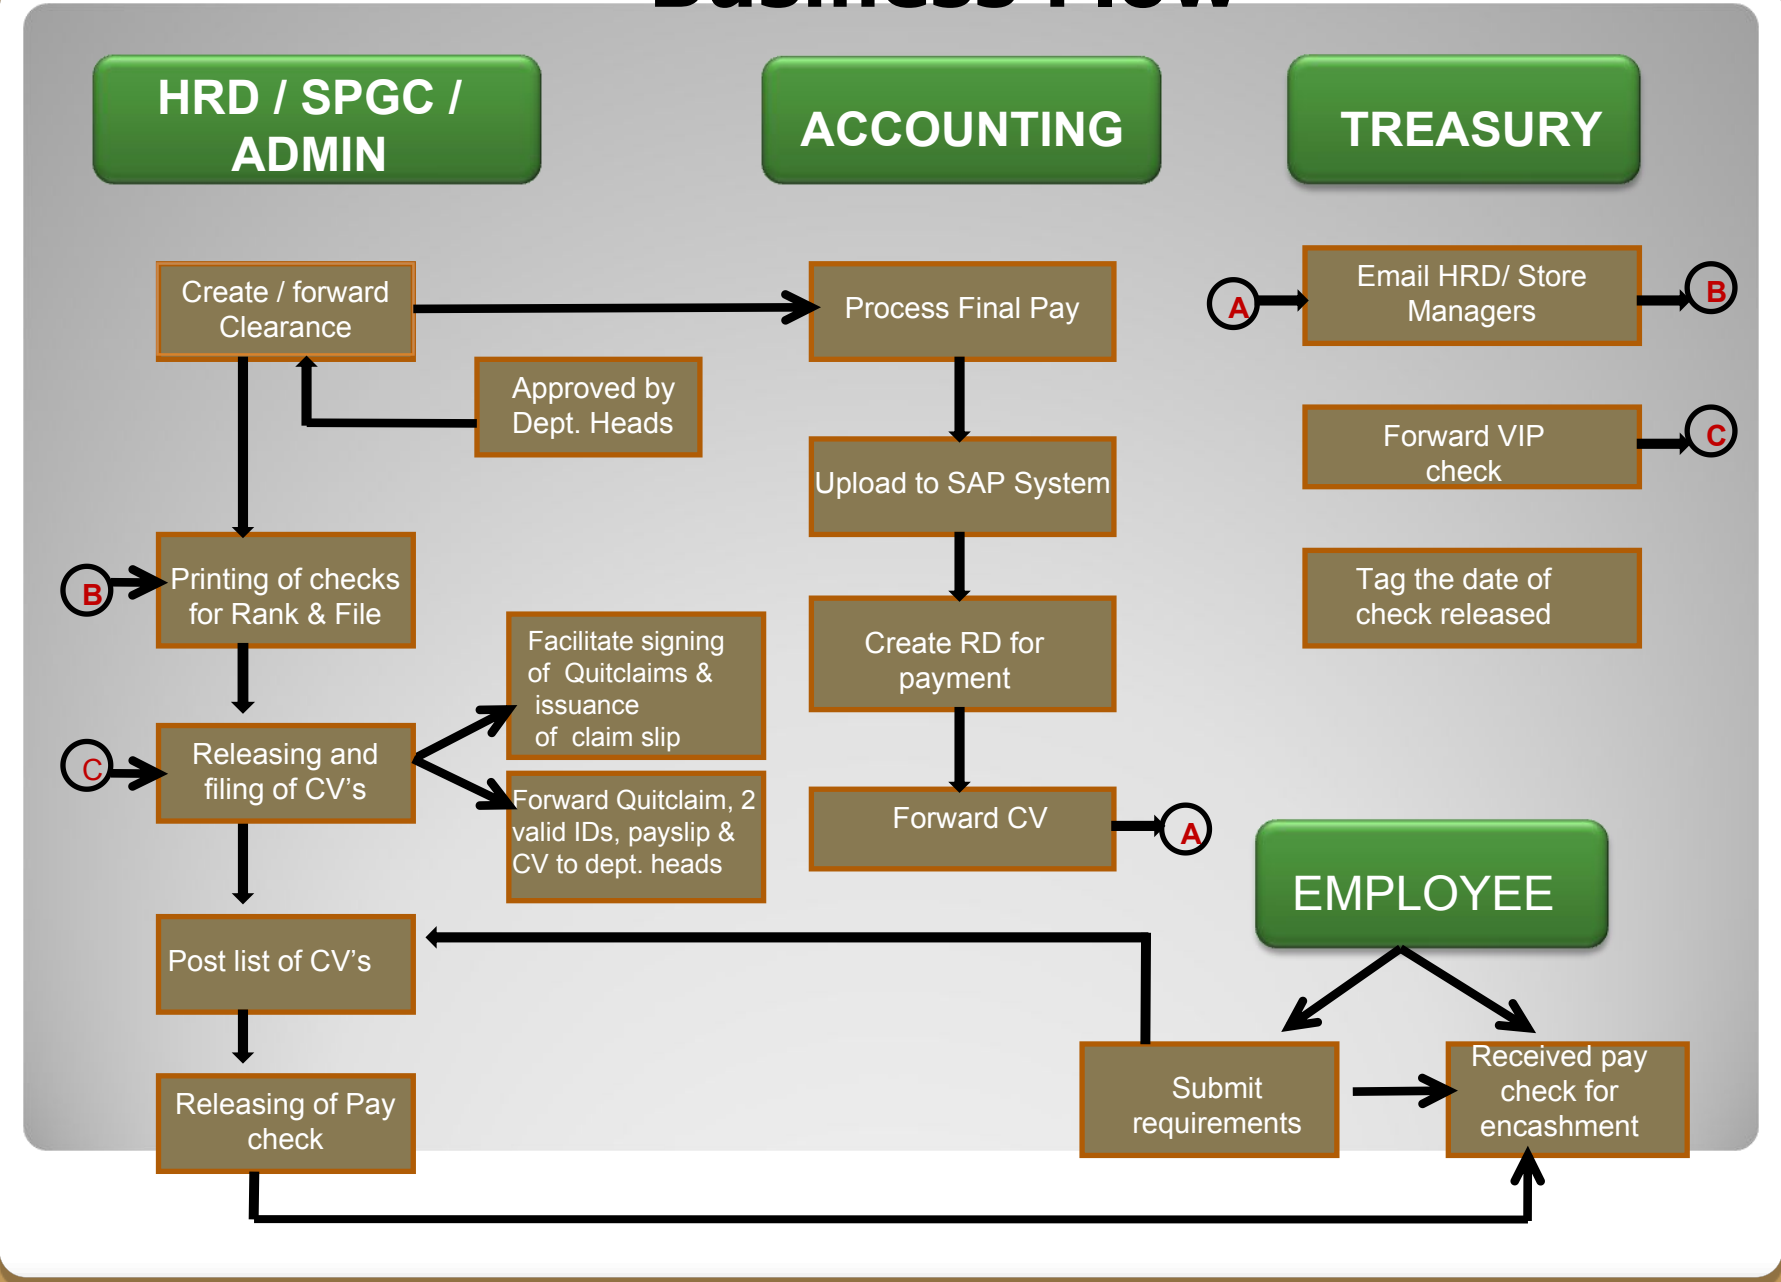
HRD / SPGC / ADMIN

ACCOUNTING

TREASURY

Create / forward Clearance

Approved by Dept. Heads

Process Final Pay

Upload to SAP System

Create RD for payment

Forward CV

A

A

Email HRD/ Store Managers

B

Forward VIP check

C

Tag the date of check released

B

Printing of checks for Rank & File

C

Releasing and filing of CV's

Facilitate signing of Quitclaims & issuance of claim slip

Forward Quitclaim, 2 valid IDs, payslip & CV to dept. heads

Post list of CV's

Releasing of Pay check

EMPLOYEE

Submit requirements

Received pay check for encashment